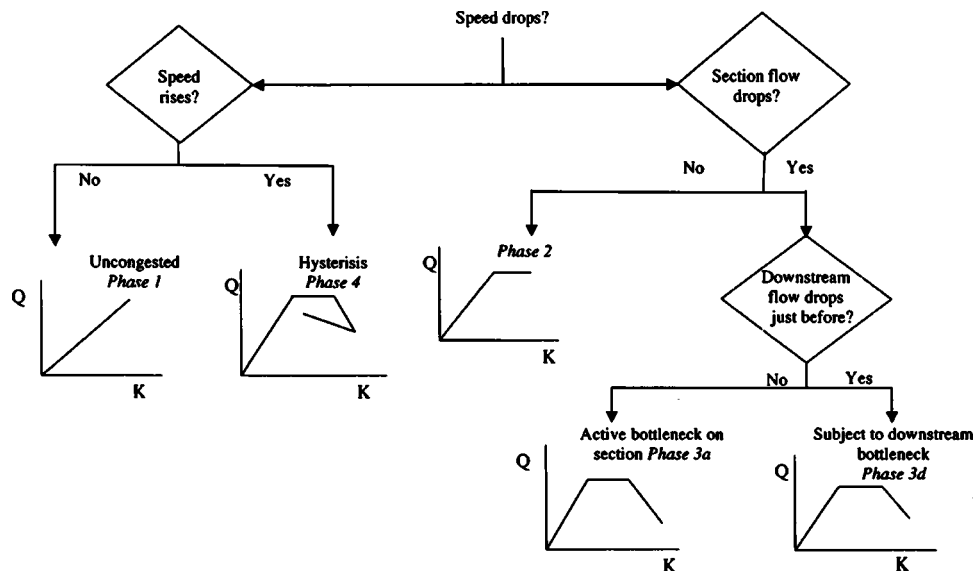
Speed drops?

Speed rises?

Section flow drops?

No

Yes

No

Yes

Uncongested
*Phase 1*

Q

K

Hysterisis
*Phase 4*

Q

K

*Phase 2*

Q

K

Downstream flow drops just before?

No

Yes

Active bottleneck on section *Phase 3a*

Q

K

Subject to downstream bottleneck
*Phase 3d*

Q

K